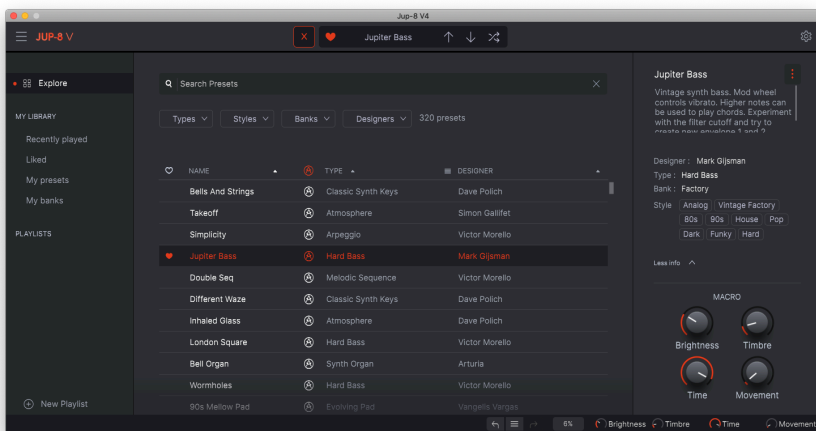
Jup-8 V4

JUP-8 V

X

Jupiter Bass

Explore

MY LIBRARY

Recently played

Liked

My presets

My banks

PLAYLISTS

New Playlist

Search Presets

Types

Styles

Banks

Designers

320 presets

| | NAME | | TYPE | DESIGNER |
|---|---|---|---|---|
| | Bells And Strings | | Classic Synth Keys | Dave Polich |
| | Takeoff | | Atmosphere | Simon Gallifet |
| | Simplicity | | Arpeggio | Victor Morello |
| ♥ | Jupiter Bass | | Hard Bass | Mark Gijsman |
| | Double Seq | | Melodic Sequence | Victor Morello |
| | Different Waze | | Classic Synth Keys | Victor Morello |
| | Inhaled Glass | | Atmosphere | Dave Polich |
| | London Square | | Hard Bass | Victor Morello |
| | Bell Organ | | Synth Organ | Arturia |
| | Wormholes | | Hard Bass | Victor Morello |
| | 90s Mellow Pad | | Evolving Pad | Vangelis Vargas |

Jupiter Bass

Vintage synth bass. Mod wheel controls vibrato. Higher notes can be used to play chords. Experiment with the filter cutoff and try to create new envelope 1 and 2

Designer : Mark Gijsman

Type : Hard Bass

Bank : Factory

Style Analog Vintage Factory 80s 90s House Pop Dark Funky Hard

Less info

MACRO

Brightness

Timbre

Time

Movement

6%

Brightness

Timbre

Time

Movement